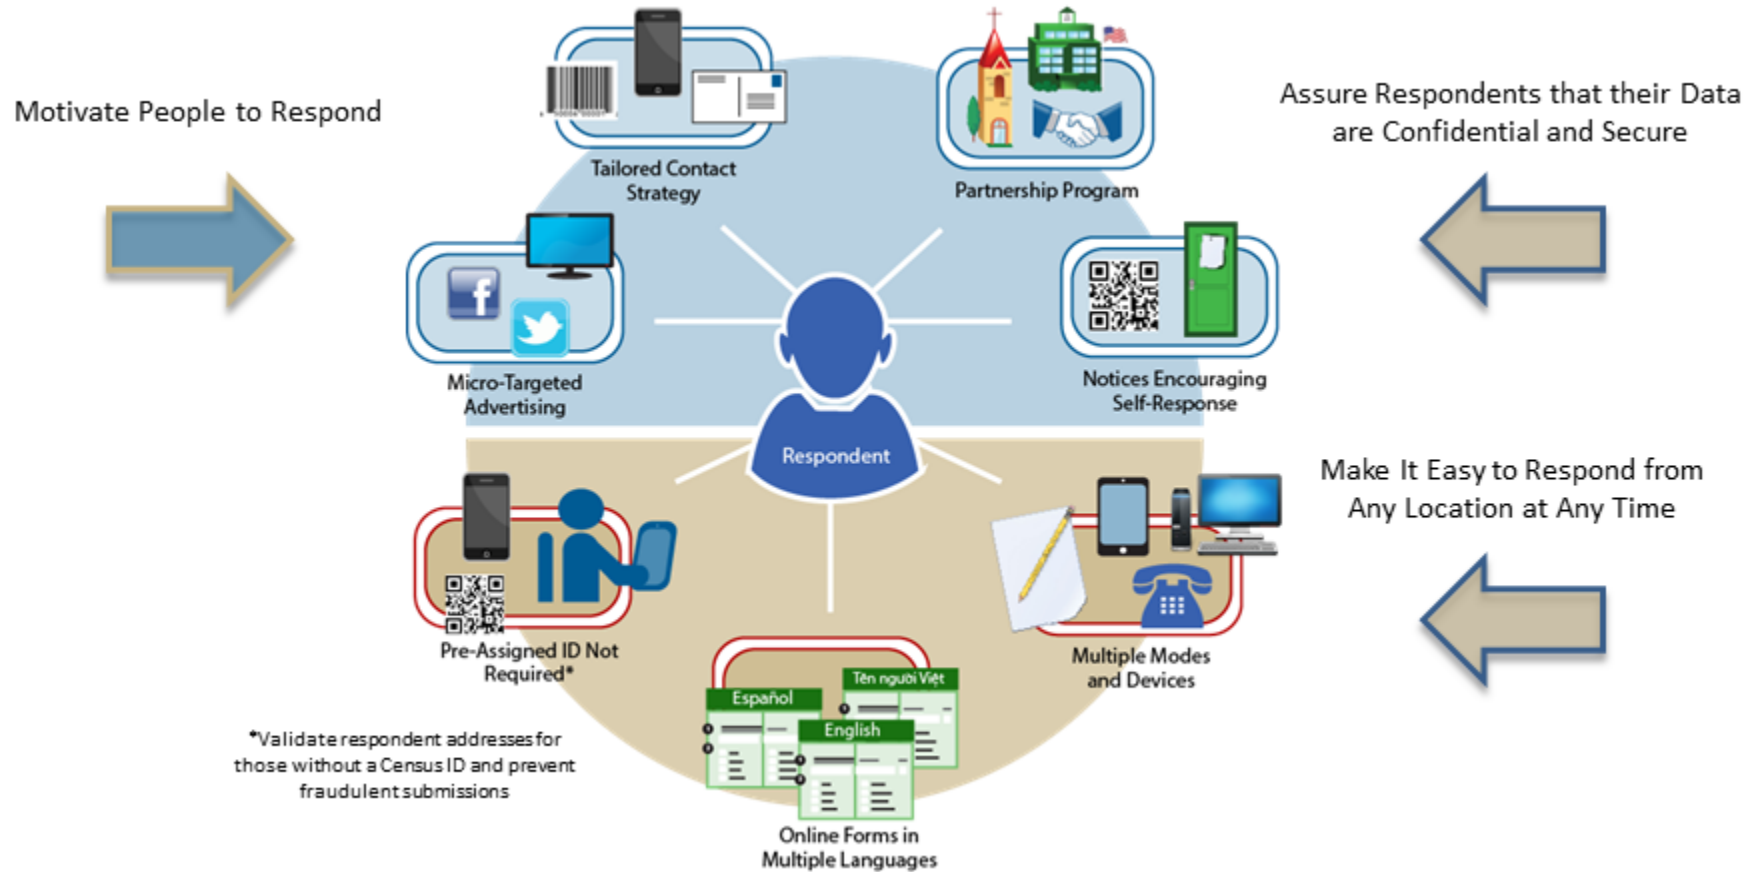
Motivate People to Respond

Tailored Contact Strategy

Partnership Program

Assure Respondents that their Data are Confidential and Secure

Micro-Targeted Advertising

Notices Encouraging Self-Response

Respondent

Make It Easy to Respond from Any Location at Any Time

Pre-Assigned ID Not Required*

Multiple Modes and Devices

Español

Tên người Việt

English

*Validate respondent addresses for those without a Census ID and prevent fraudulent submissions

Online Forms in Multiple Languages